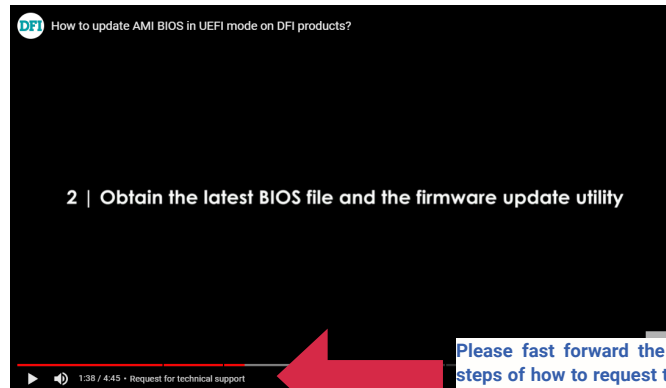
DFI How to update AMI BIOS in UEFI mode on DFI products?

2 | Obtain the latest BIOS file and the firmware update utility

1:38 / 4:45 • Request for technical support

Please fast forward the
steps of how to request t